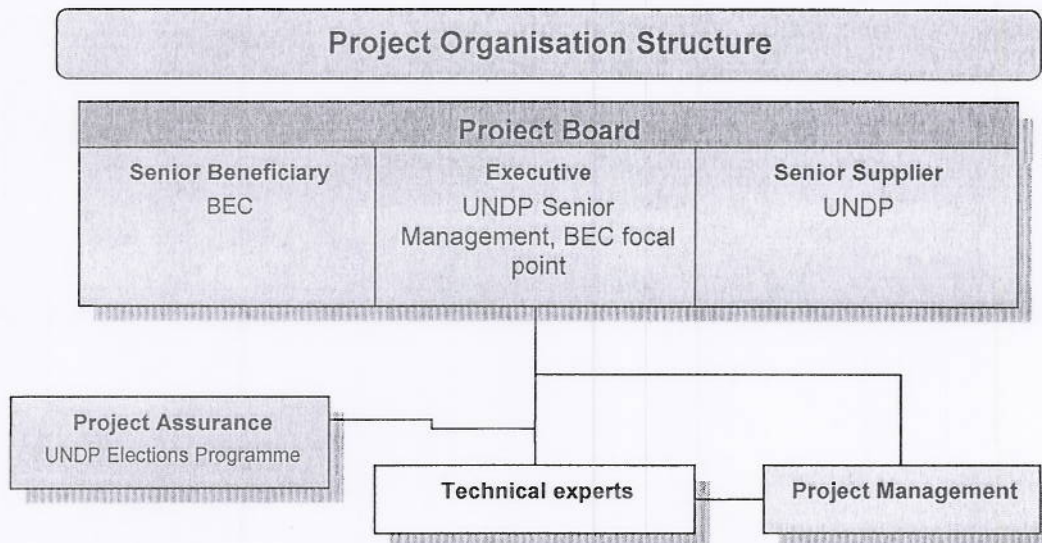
Project Organisation Structure

Project Board

Senior Beneficiary
BEC

Executive
UNDP Senior Management, BEC focal point

Senior Supplier
UNDP

Project Assurance
UNDP Elections Programme

Technical experts

Project Management